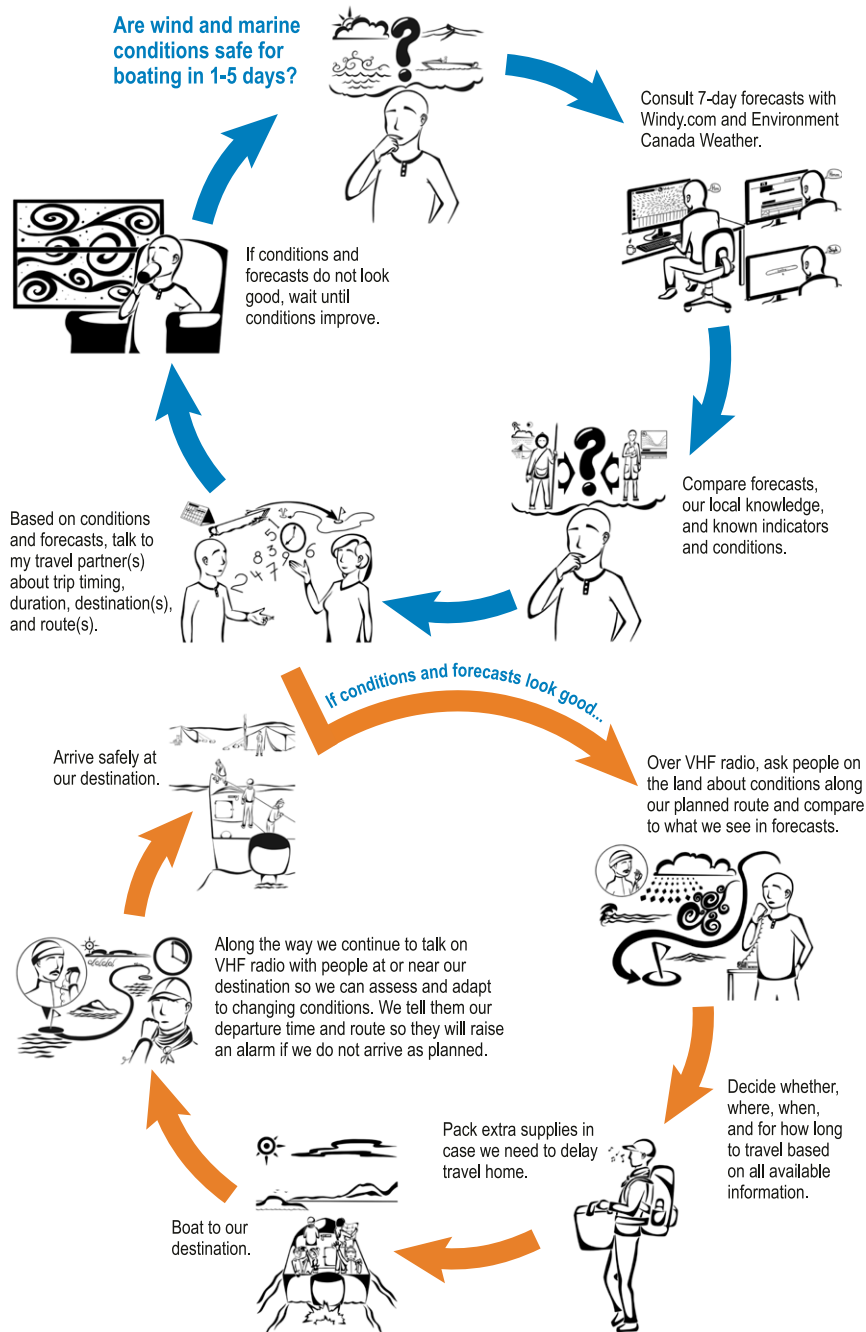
Are wind and marine conditions safe for boating in 1-5 days?

Consult 7-day forecasts with Windy.com and Environment Canada Weather.

Compare forecasts, our local knowledge, and known indicators and conditions.

Based on conditions and forecasts, talk to my travel partner(s) about trip timing, duration, destination(s), and route(s).

If conditions and forecasts do not look good, wait until conditions improve.

If conditions and forecasts look good...

Over VHF radio, ask people on the land about conditions along our planned route and compare to what we see in forecasts.

Decide whether, where, when, and for how long to travel based on all available information.

Pack extra supplies in case we need to delay travel home.

Boat to our destination.

Along the way we continue to talk on VHF radio with people at or near our destination so we can assess and adapt to changing conditions. We tell them our departure time and route so they will raise an alarm if we do not arrive as planned.

Arrive safely at our destination.